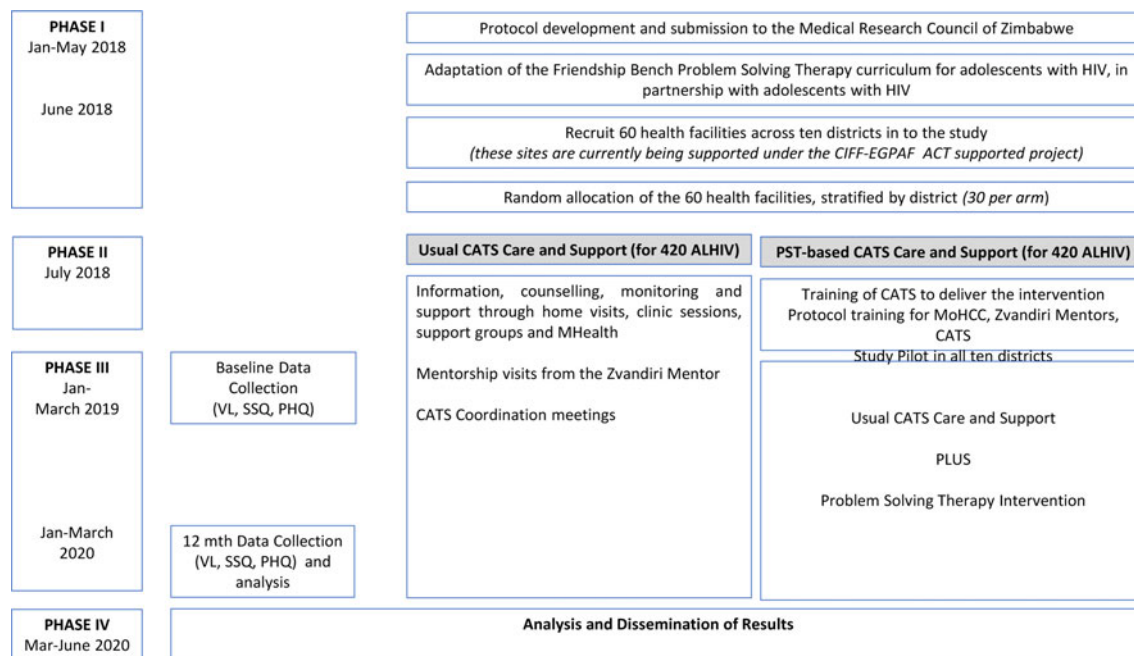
PHASE I
Jan-May 2018

June 2018

Protocol development and submission to the Medical Research Council of Zimbabwe

Adaptation of the Friendship Bench Problem Solving Therapy curriculum for adolescents with HIV, in partnership with adolescents with HIV

Recruit 60 health facilities across ten districts in to the study
*(these sites are currently being supported under the CIFF-EGPAF ACT supported project)*

Random allocation of the 60 health facilities, stratified by district *(30 per arm)*

PHASE II
July 2018

Usual CATS Care and Support (for 420 ALHIV)

PST-based CATS Care and Support (for 420 ALHIV)

Information, counselling, monitoring and support through home visits, clinic sessions, support groups and MHealth

Mentorship visits from the Zvandiri Mentor

CATS Coordination meetings

Training of CATS to deliver the intervention
Protocol training for MoHCC, Zvandiri Mentors, CATS
Study Pilot in all ten districts

PHASE III
Jan-
March 2019

Baseline Data Collection
(VL, SSQ, PHQ)

Usual CATS Care and Support

PLUS

Problem Solving Therapy Intervention

Jan-March
2020

12 mth Data Collection
(VL, SSQ, PHQ) and analysis

PHASE IV
Mar-June 2020

Analysis and Dissemination of Results